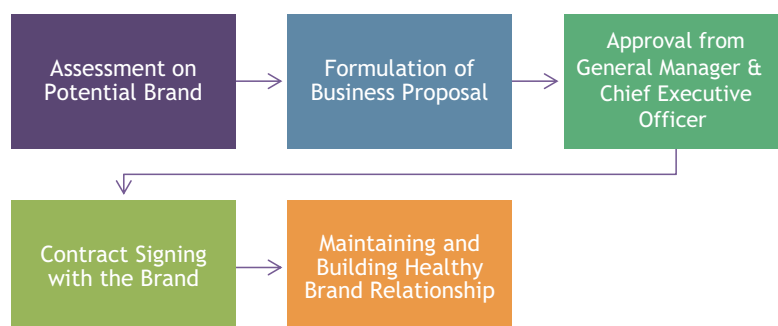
Assessment on Potential Brand

Formulation of Business Proposal

Approval from General Manager & Chief Executive Officer

Contract Signing with the Brand

Maintaining and Building Healthy Brand Relationship